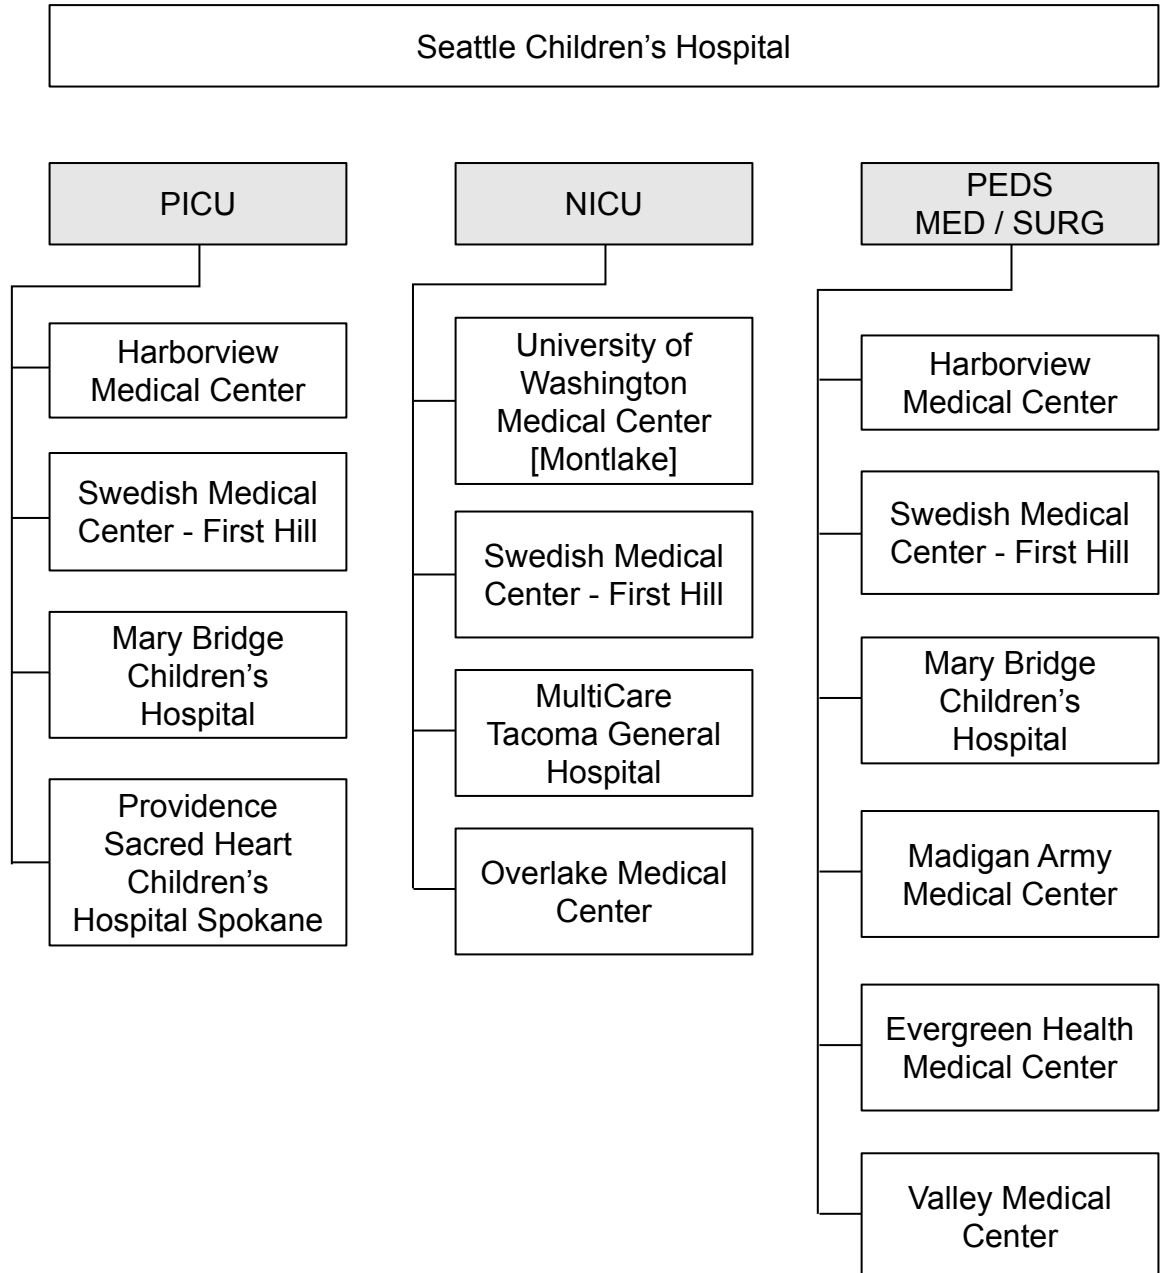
Seattle Children’s Hospital

PICU

Harborview Medical Center

Swedish Medical Center - First Hill

Mary Bridge Children’s Hospital

Providence Sacred Heart Children’s Hospital Spokane

NICU

University of Washington Medical Center [Montlake]

Swedish Medical Center - First Hill

MultiCare Tacoma General Hospital

Overlake Medical Center

PEDS MED / SURG

Harborview Medical Center

Swedish Medical Center - First Hill

Mary Bridge Children’s Hospital

Madigan Army Medical Center

Evergreen Health Medical Center

Valley Medical Center